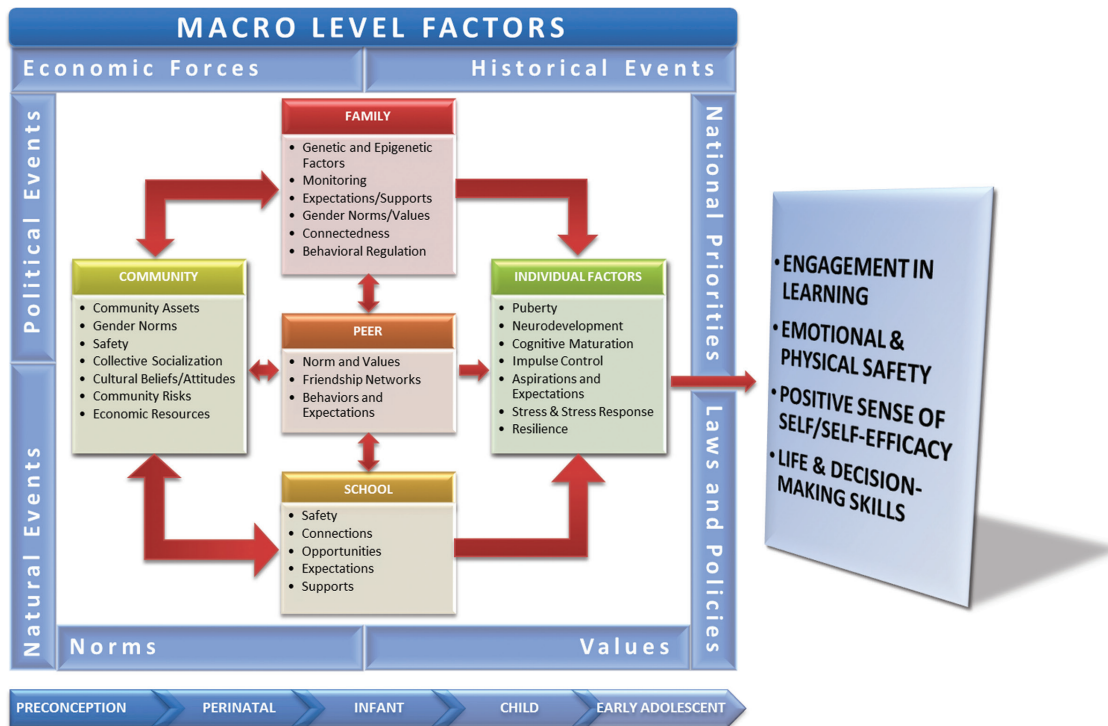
MACRO LEVEL FACTORS

Economic Forces

Historical Events

Political Events

Natural Events

National Priorities

Laws and Policies

Norms

Values

FAMILY
- Genetic and Epigenetic Factors
- Monitoring
- Expectations/Supports
- Gender Norms/Values
- Connectedness
- Behavioral Regulation

COMMUNITY
- Community Assets
- Gender Norms
- Safety
- Collective Socialization
- Cultural Beliefs/Attitudes
- Community Risks
- Economic Resources

PEER
- Norm and Values
- Friendship Networks
- Behaviors and Expectations

INDIVIDUAL FACTORS
- Puberty
- Neurodevelopment
- Cognitive Maturation
- Impulse Control
- Aspirations and Expectations
- Stress & Stress Response
- Resilience

SCHOOL
- Safety
- Connections
- Opportunities
- Expectations
- Supports

- ENGAGEMENT IN LEARNING
- EMOTIONAL & PHYSICAL SAFETY
- POSITIVE SENSE OF SELF/SELF-EFFICACY
- LIFE & DECISION-MAKING SKILLS

PRECONCEPTION | PERINATAL | INFANT | CHILD | EARLY ADOLESCENT